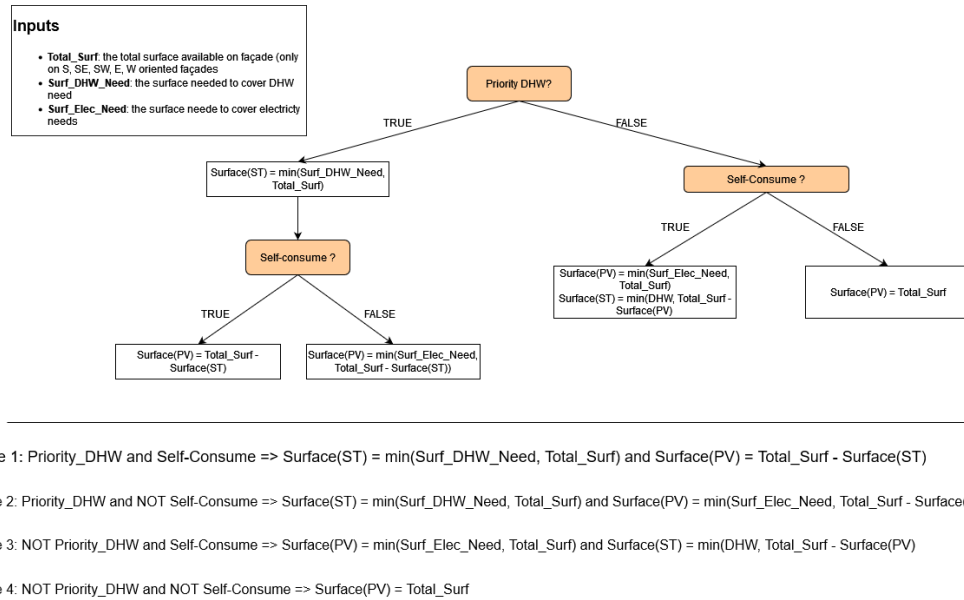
**Inputs**

- **Total_Surf**: the total surface available on façade (only on S, SE, SW, E, W oriented façades
- **Surf_DHW_Need**: the surface needed to cover DHW need
- **Surf_Elec_Need**: the surface neede to cover electricty needs

Priority DHW?

TRUE

FALSE

Surface(ST) = min(Surf_DHW_Need, Total_Surf)

Self-consume ?

TRUE

FALSE

Surface(PV) = Total_Surf - Surface(ST)

Surface(PV) = min(Surf_Elec_Need, Total_Surf - Surface(ST))

Self-Consume ?

TRUE

FALSE

Surface(PV) = min(Surf_Elec_Need, Total_Surf)
Surface(ST) = min(DHW, Total_Surf - Surface(PV)

Surface(PV) = Total_Surf

e 1: Priority_DHW and Self-Consume => Surface(ST) = min(Surf_DHW_Need, Total_Surf) and Surface(PV) = Total_Surf - Surface(ST)

e 2: Priority_DHW and NOT Self-Consume => Surface(ST) = min(Surf_DHW_Need, Total_Surf) and Surface(PV) = min(Surf_Elec_Need, Total_Surf - Surface

e 3: NOT Priority_DHW and Self-Consume => Surface(PV) = min(Surf_Elec_Need, Total_Surf) and Surface(ST) = min(DHW, Total_Surf - Surface(PV)

e 4: NOT Priority_DHW and NOT Self-Consume => Surface(PV) = Total_Surf